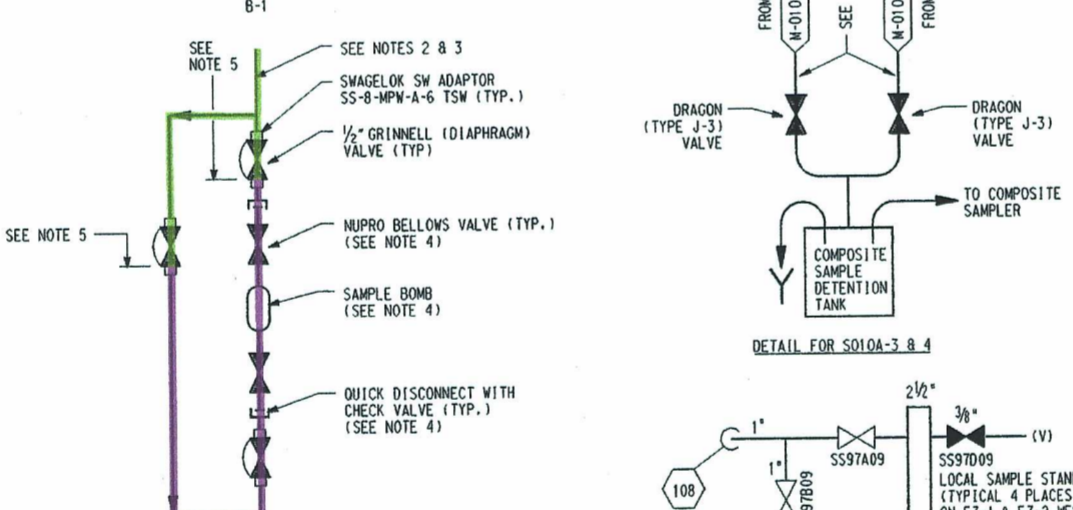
B-1

SEE NOTE 5

SEE NOTES 2 & 3

SWAGELOK SW ADAPTOR SS-8-MPW-A-6 TSW (TYP.)

$\frac{1}{2}$" GRINNELL (DIAPHRAGM) VALVE (TYP)

SEE NOTE 5

NUPRO BELLOWS VALVE (TYP.) (SEE NOTE 4)

SAMPLE BOMB (SEE NOTE 4)

QUICK DISCONNECT WITH CHECK VALVE (TYP.) (SEE NOTE 4)

FROM

M-010

SEE

M-010

FROM

DRAGON (TYPE J-3) VALVE

DRAGON (TYPE J-3) VALVE

TO COMPOSITE SAMPLER

COMPOSITE SAMPLE DETENTION TANK

DETAIL FOR S010A-3 & 4

$2\frac{1}{2}$"

1"

$\frac{3}{8}$"

(V)

SS97A09

SS97D09

LOCAL SAMPLE STAN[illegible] (TYPICAL 4 PLACES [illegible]

1"

108

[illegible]97B09